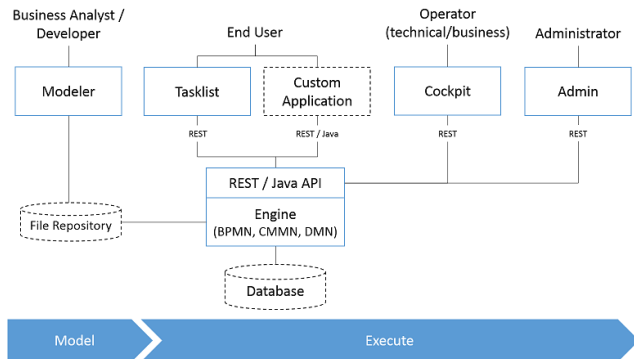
Business Analyst / Developer

End User

Operator (technical/business)

Administrator

Modeler

Tasklist

Custom Application

Cockpit

Admin

REST

REST / Java

REST

REST

REST / Java API

Engine (BPMN, CMMN, DMN)

File Repository

Database

Model

Execute